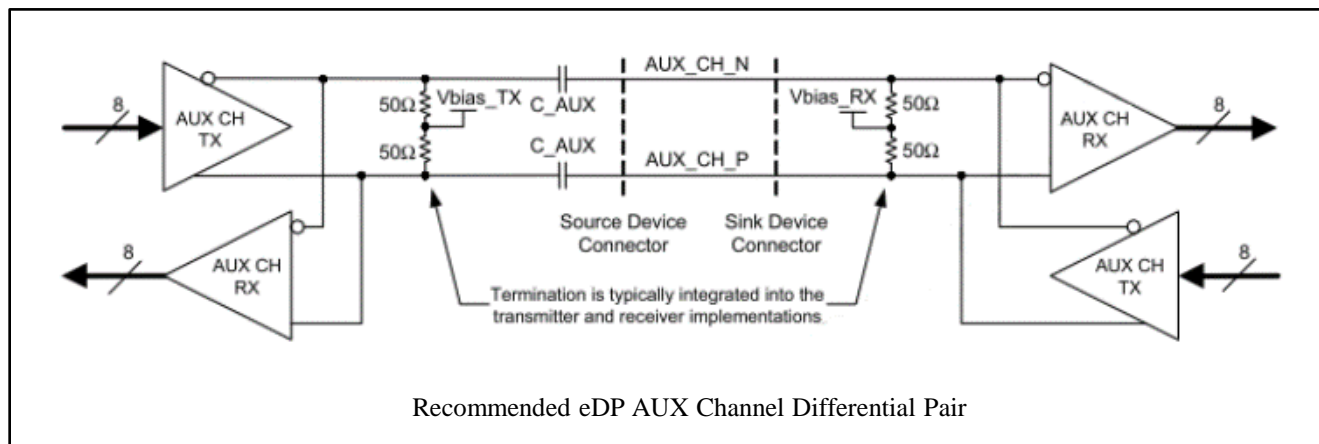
8

AUX CH TX

50Ω

Vbias_TX

50Ω

C_AUX

C_AUX

AUX_CH_N

AUX_CH_P

Vbias_RX

50Ω

50Ω

AUX CH RX

8

8

AUX CH RX

Source Device Connector

Sink Device Connector

AUX CH TX

8

Termination is typically integrated into the transmitter and receiver implementations

Recommended eDP AUX Channel Differential Pair